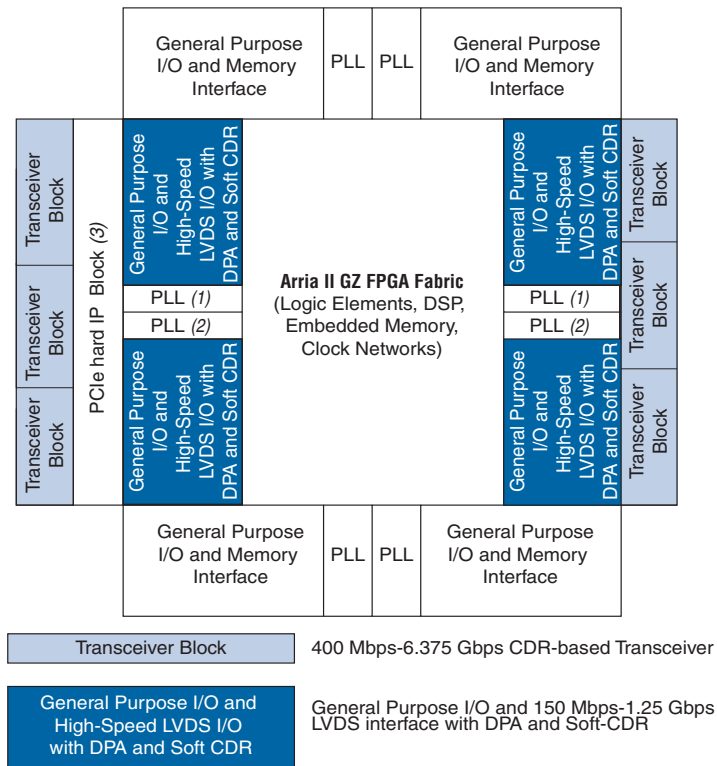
General Purpose I/O and Memory Interface

PLL

PLL

General Purpose I/O and Memory Interface

Transceiver Block

Transceiver Block

Transceiver Block

PCIe hard IP Block (3)

General Purpose I/O and High-Speed LVDS I/O with DPA and Soft CDR

PLL (1)

PLL (2)

General Purpose I/O and High-Speed LVDS I/O with DPA and Soft CDR

Arria II GZ FPGA Fabric
(Logic Elements, DSP, Embedded Memory, Clock Networks)

General Purpose I/O and High-Speed LVDS I/O with DPA and Soft CDR

PLL (1)

PLL (2)

General Purpose I/O and High-Speed LVDS I/O with DPA and Soft CDR

Transceiver Block

Transceiver Block

Transceiver Block

General Purpose I/O and Memory Interface

PLL

PLL

General Purpose I/O and Memory Interface

Transceiver Block

400 Mbps-6.375 Gbps CDR-based Transceiver

General Purpose I/O and High-Speed LVDS I/O with DPA and Soft CDR

General Purpose I/O and 150 Mbps-1.25 Gbps LVDS interface with DPA and Soft-CDR